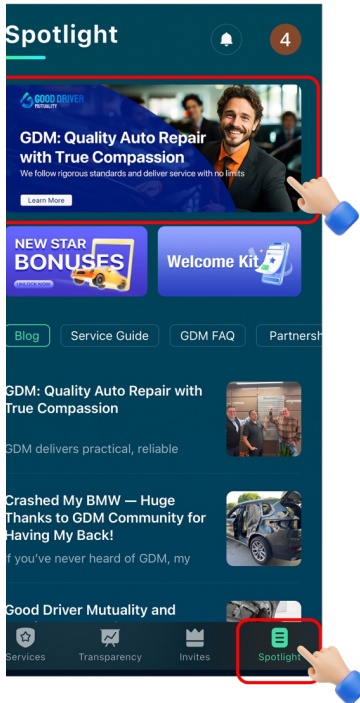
Spotlight

4

GOOD DRIVER MUTUALITY

GDM: Quality Auto Repair with True Compassion

We follow rigorous standards and deliver service with no limits

Learn More

NEW STAR BONUSES

UNLOCK NOW

Welcome Kit

Blog

Service Guide

GDM FAQ

Partnersh

GDM: Quality Auto Repair with True Compassion

GDM delivers practical, reliable

Crashed My BMW — Huge Thanks to GDM Community for Having My Back!

If you've never heard of GDM, my

Good Driver Mutuality and

Services

Transparency

Invites

Spotlight